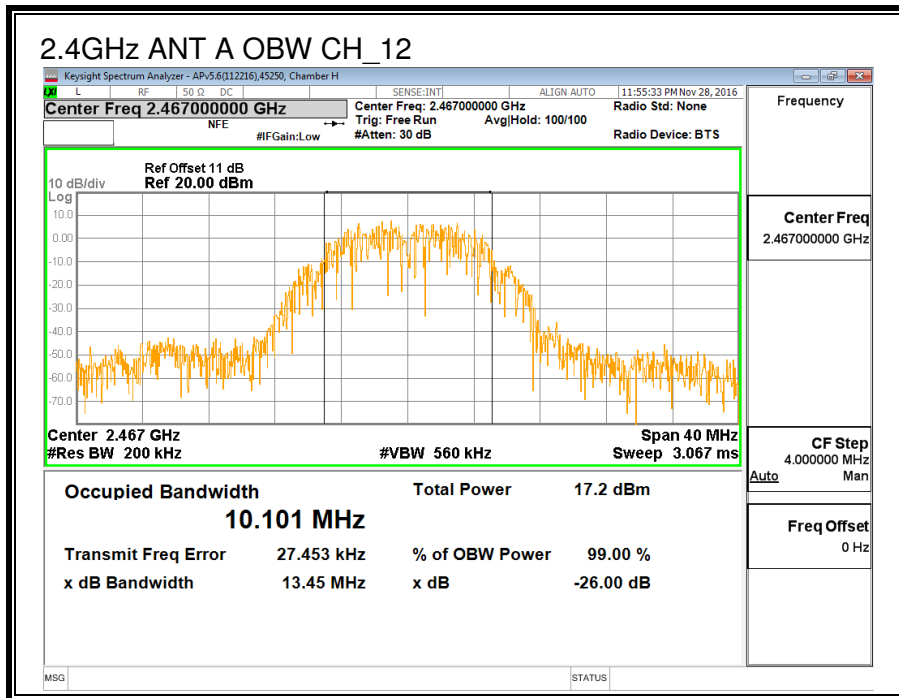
2.4GHz ANT A OBW CH_12

Keysight Spectrum Analyzer - APv5.6(112216),45250, Chamber H

L RF 50 Ω DC SENSE:INT ALIGN AUTO 11:55:33 PM Nov 28, 2016

Center Freq 2.467000000 GHz

NFE

Center Freq: 2.467000000 GHz
Trig: Free Run Avg|Hold: 100/100
#IFGain:Low #Atten: 30 dB

Radio Std: None

Radio Device: BTS

Frequency

Ref Offset 11 dB
10 dB/div Ref 20.00 dBm
Log

10.0
0.00
-10.0
-20.0
-30.0
-40.0
-50.0
-60.0
-70.0

Center 2.467 GHz
#Res BW 200 kHz
#VBW 560 kHz
Span 40 MHz
Sweep 3.067 ms

Center Freq
2.467000000 GHz

CF Step
4.000000 MHz
Auto Man

Freq Offset
0 Hz

Occupied Bandwidth
10.101 MHz

Total Power 17.2 dBm

Transmit Freq Error 27.453 kHz
% of OBW Power 99.00 %

x dB Bandwidth 13.45 MHz
x dB -26.00 dB

MSG STATUS